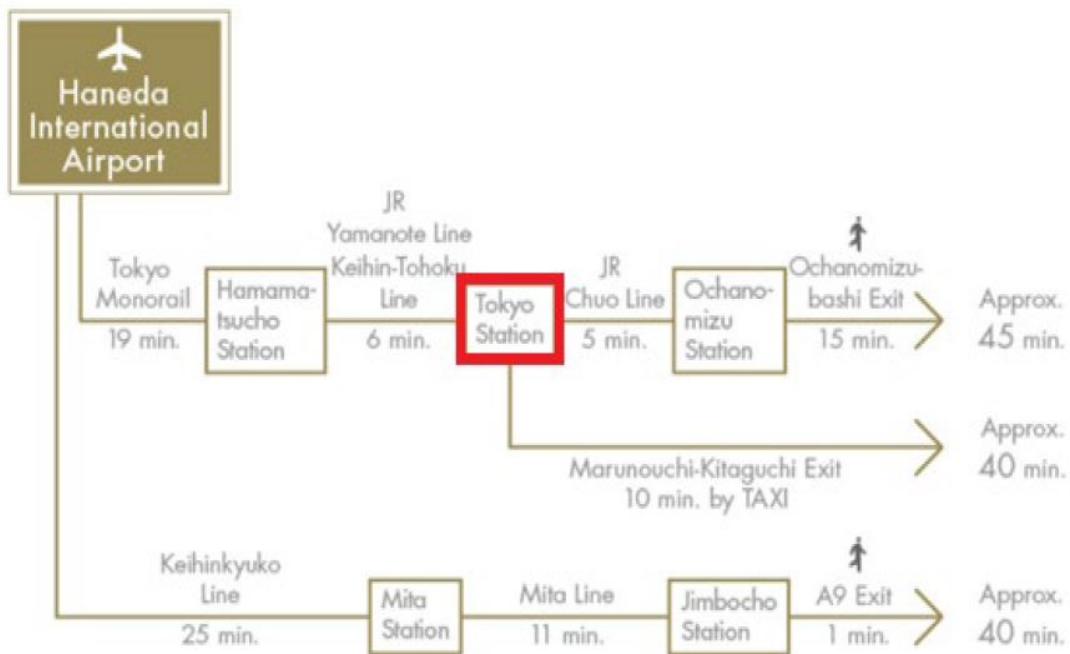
Haneda International Airport

Tokyo Monorail 19 min.

Hamamatsucho Station

JR Yamanote Line Keihin-Tohoku Line 6 min.

Tokyo Station

JR Chuo Line 5 min.

Ochanomizu Station

Ochanomizubashi Exit 15 min.

Approx. 45 min.

Marunouchi-Kitaguchi Exit 10 min. by TAXI

Approx. 40 min.

Keihinkyuko Line 25 min.

Mita Station

Mita Line 11 min.

Jimbocho Station

A9 Exit 1 min.

Approx. 40 min.